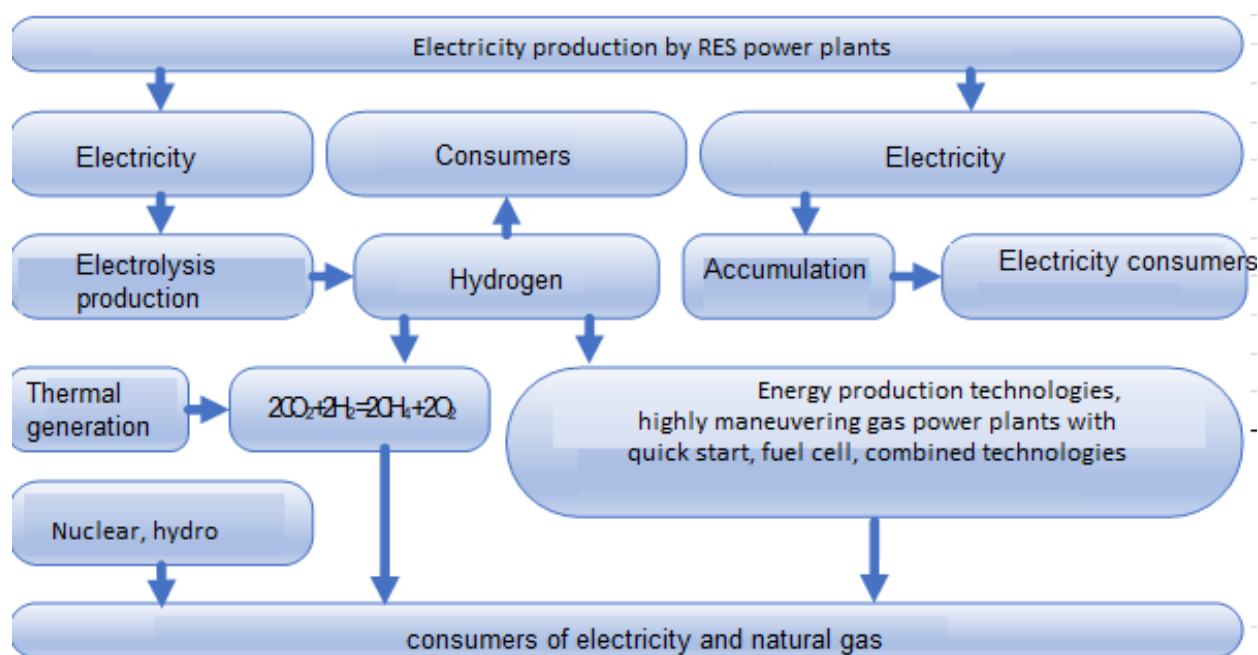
Electricity production by RES power plants

Electricity

Consumers

Electricity

Electrolysis production

Hydrogen

Accumulation

Electricity consumers

Thermal generation

$2CO_2+2H_2=2CH_4+2O_2$

Energy production technologies, highly maneuvering gas power plants with quick start, fuel cell, combined technologies

Nuclear, hydro

consumers of electricity and natural gas